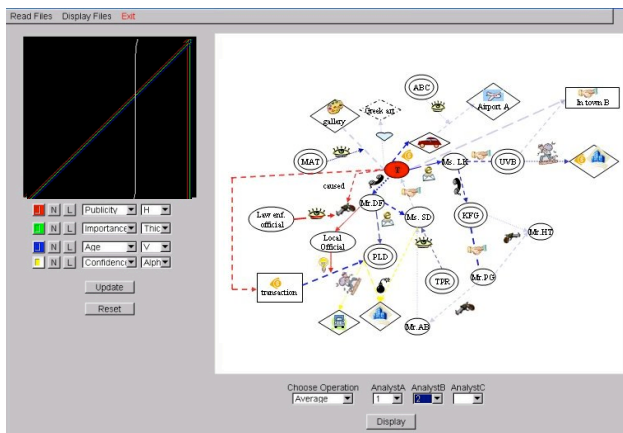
Read Files Display Files Exit

J N L Publicity H
J N L Importance Thic
J N L Age V
J N L Confidence Alph

Update

Reset

ABC
Greek art
Airport A
In town B
gallery
MAT
Y
Ms. LR
UVB
caused
Mr.DF
Law enf. official
Ms. SD
KFG
Mr.HT
Local Official
PLD
Mr.PG
TPR
transaction
Mr.AB

Choose Operation
Average
AnalystA
1
AnalystB
2
AnalystC

Display